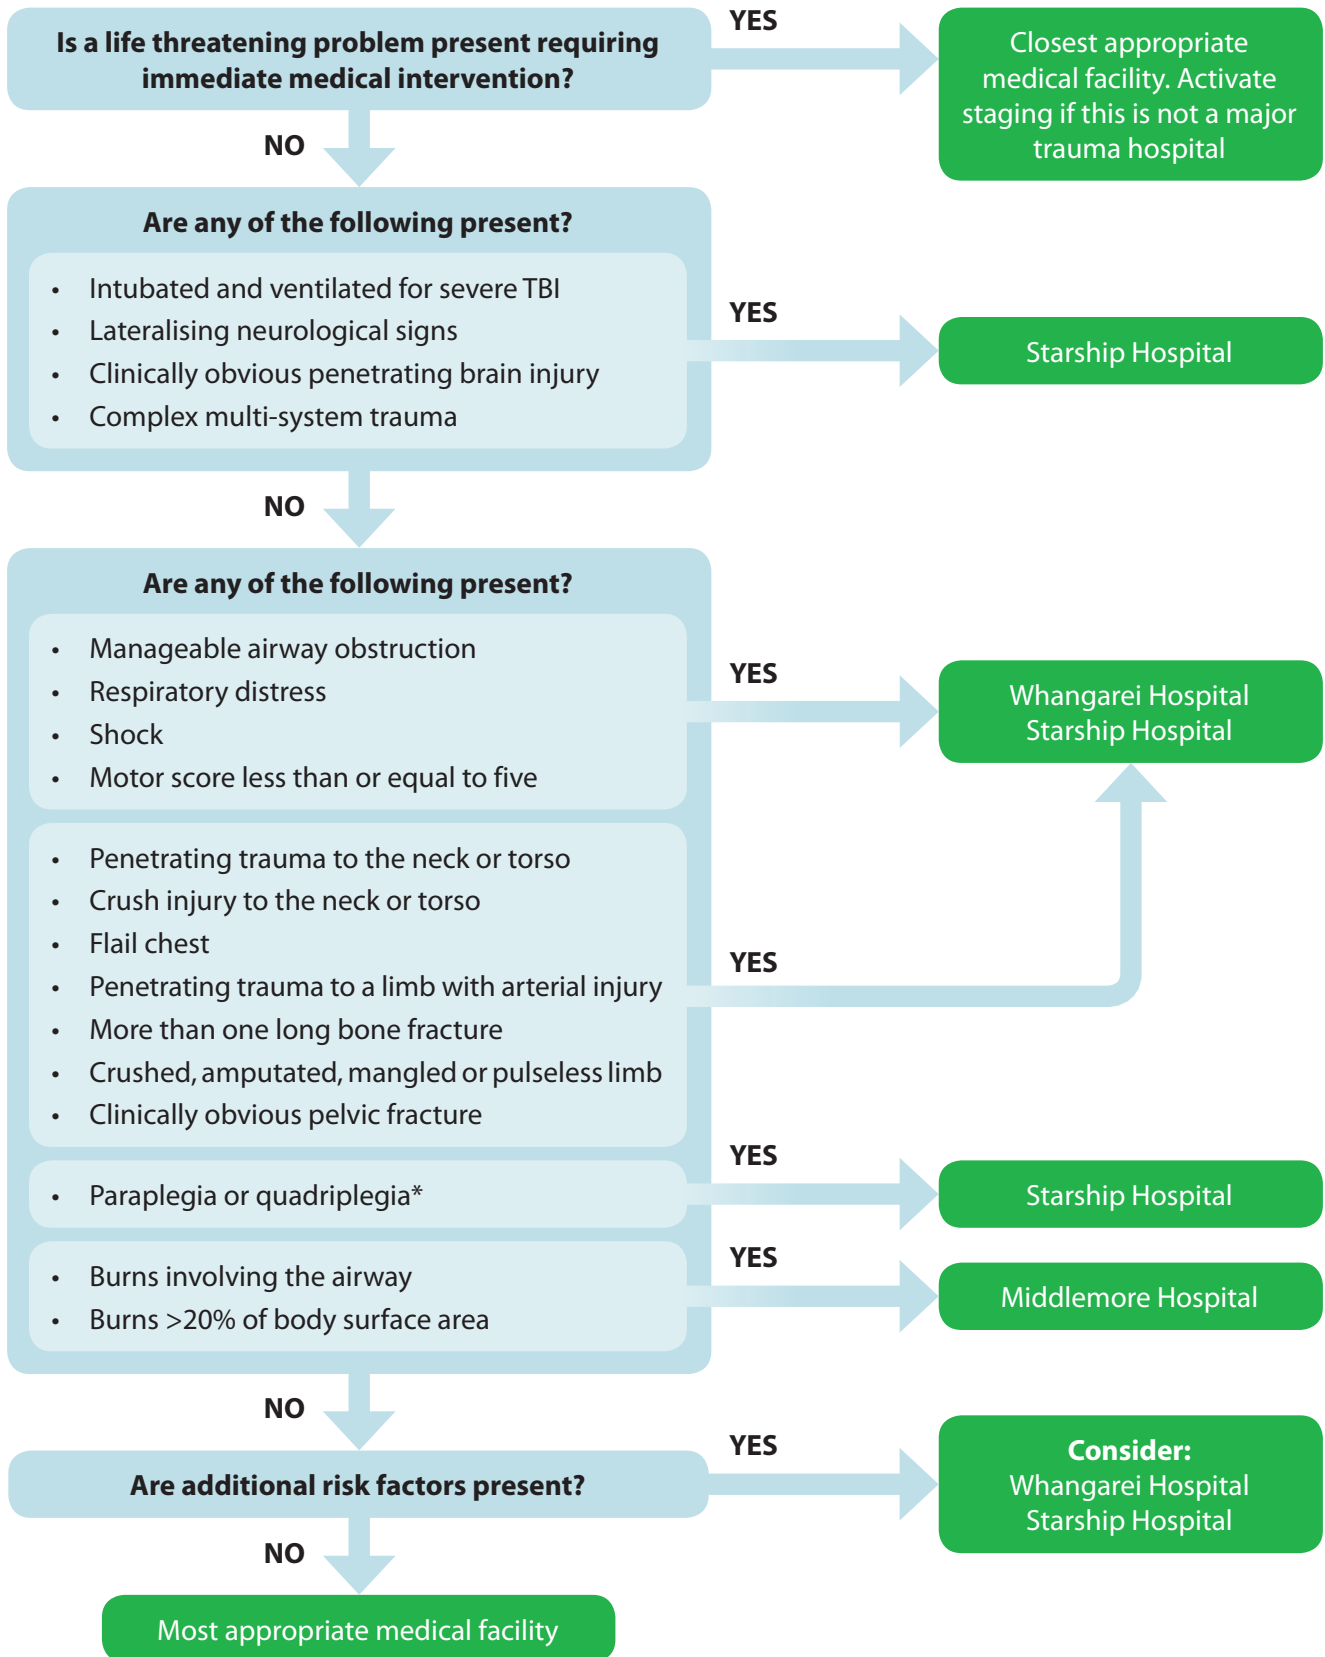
Is a life threatening problem present requiring immediate medical intervention?

YES

Closest appropriate medical facility. Activate staging if this is not a major trauma hospital

NO

Are any of the following present?

- Intubated and ventilated for severe TBI
- Lateralising neurological signs
- Clinically obvious penetrating brain injury
- Complex multi-system trauma

YES

Starship Hospital

NO

Are any of the following present?

- Manageable airway obstruction
- Respiratory distress
- Shock
- Motor score less than or equal to five

YES

Whangarei Hospital
Starship Hospital

- Penetrating trauma to the neck or torso
- Crush injury to the neck or torso
- Flail chest
- Penetrating trauma to a limb with arterial injury
- More than one long bone fracture
- Crushed, amputated, mangled or pulseless limb
- Clinically obvious pelvic fracture

YES

- Paraplegia or quadriplegia*

YES

Starship Hospital

- Burns involving the airway
- Burns >20% of body surface area

YES

Middlemore Hospital

NO

Are additional risk factors present?

YES

Consider:
Whangarei Hospital
Starship Hospital

NO

Most appropriate medical facility